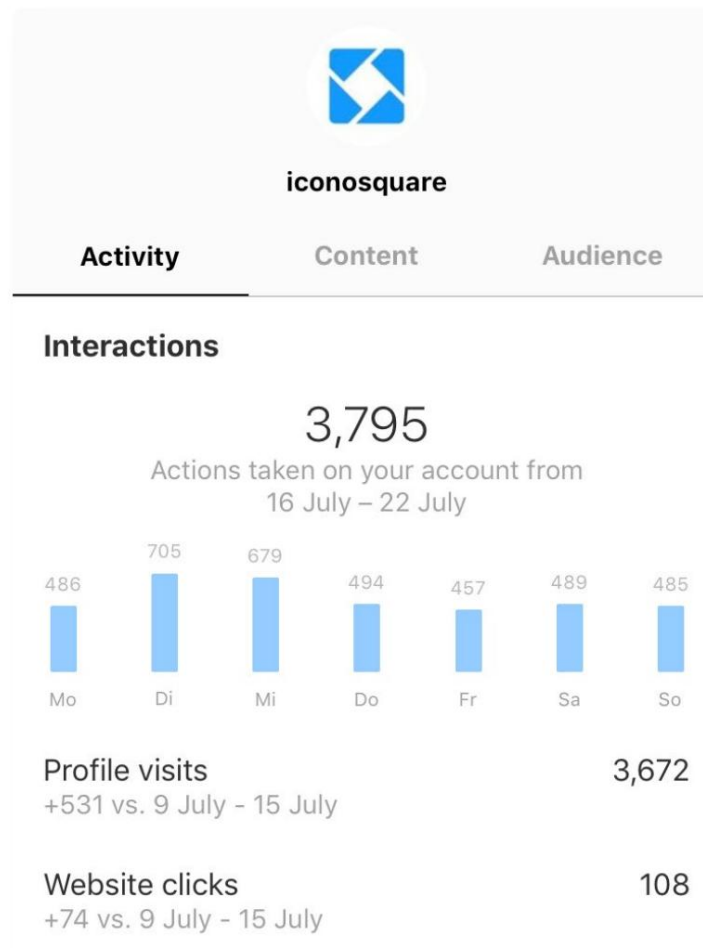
iconosquare

Activity Content Audience

Interactions

3,795
Actions taken on your account from 16 July – 22 July

486 705 679 494 457 489 485

Mo Di Mi Do Fr Sa So

Profile visits 3,672
+531 vs. 9 July - 15 July

Website clicks 108
+74 vs. 9 July - 15 July